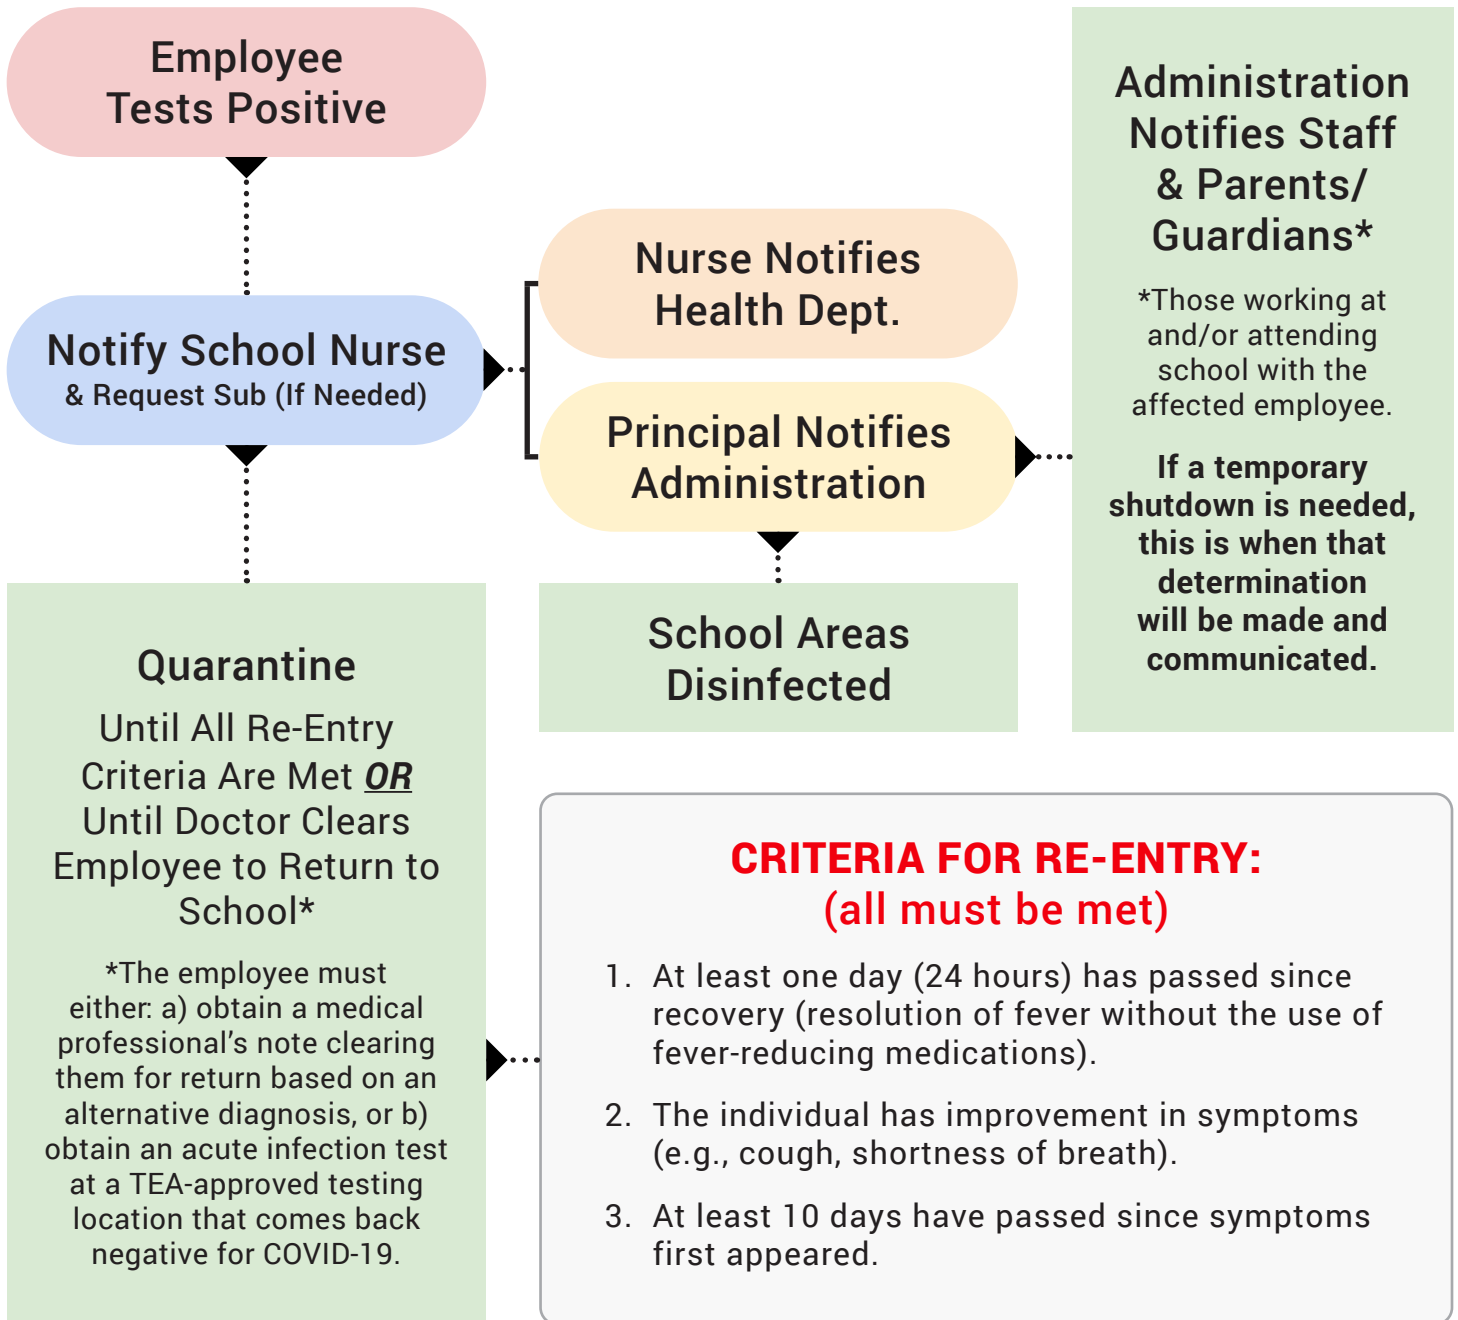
Employee Tests Positive

Notify School Nurse
& Request Sub (If Needed)

Nurse Notifies Health Dept.

Principal Notifies Administration

Administration Notifies Staff & Parents/ Guardians*

*Those working at and/or attending school with the affected employee.

If a temporary shutdown is needed, this is when that determination will be made and communicated.

School Areas Disinfected

Quarantine

Until All Re-Entry Criteria Are Met ***OR*** Until Doctor Clears Employee to Return to School*

*The employee must either: a) obtain a medical professional's note clearing them for return based on an alternative diagnosis, or b) obtain an acute infection test at a TEA-approved testing location that comes back negative for COVID-19.

CRITERIA FOR RE-ENTRY:
(all must be met)

1. At least one day (24 hours) has passed since recovery (resolution of fever without the use of fever-reducing medications).

2. The individual has improvement in symptoms (e.g., cough, shortness of breath).

3. At least 10 days have passed since symptoms first appeared.